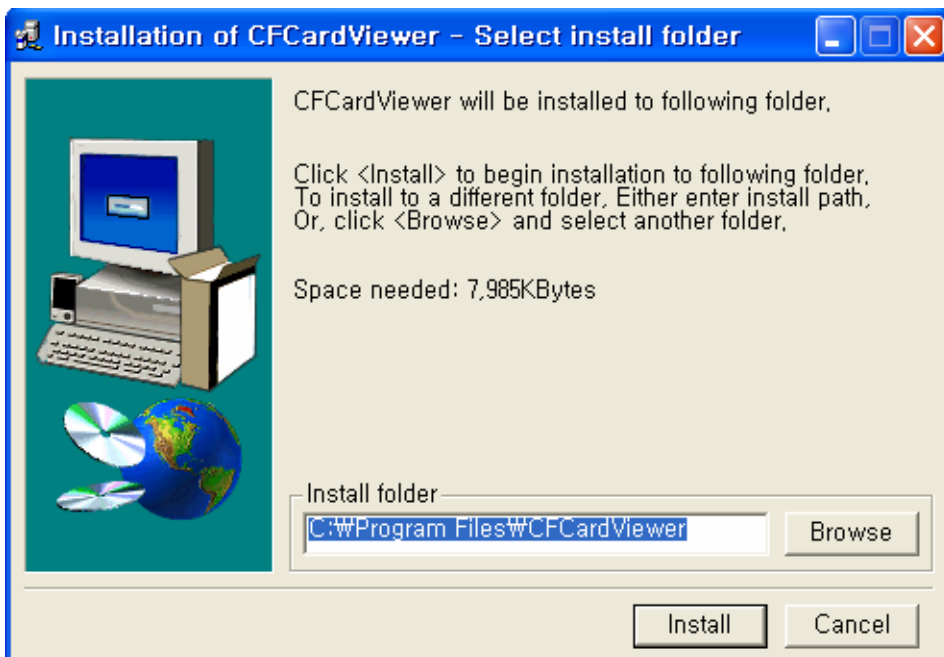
Installation of CFCardViewer - Select install folder

CFCardViewer will be installed to following folder,

Click <Install> to begin installation to following folder, To install to a different folder, Either enter install path, Or, click <Browse> and select another folder,

Space needed: 7,985KBytes

Install folder

C:₩Program Files₩CFCardViewer

Browse

Install

Cancel